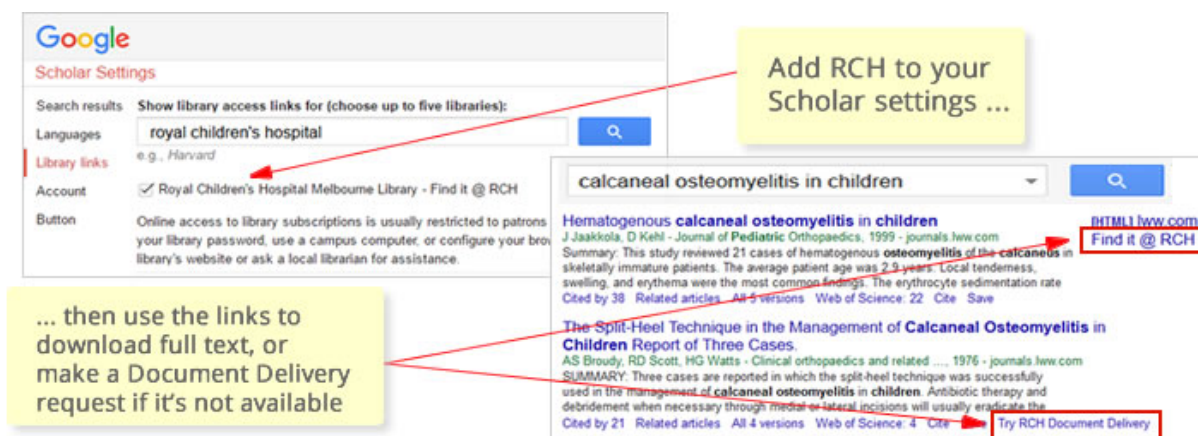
Google

Scholar Settings

Search results
Languages
Library links
Account
Button

Show library access links for (choose up to five libraries):

royal children's hospital

e.g., Harvard

✓ Royal Children's Hospital Melbourne Library - Find it @ RCH

Online access to library subscriptions is usually restricted to patrons your library password, use a campus computer, or configure your bro library's website or ask a local librarian for assistance.

Add RCH to your Scholar settings ...

calcaneal osteomyelitis in children

Hematogenous calcaneal osteomyelitis in children

[HTML] lww.com

J Jaakkola, D Kehl - Journal of Pediatric Orthopaedics, 1999 - journals.lww.com

Find it @ RCH

Summary: This study reviewed 21 cases of hematogenous osteomyelitis of the calcaneus in skeletally immature patients. The average patient age was 2.9 years. Local tenderness, swelling, and erythema were the most common findings. The erythrocyte sedimentation rate

Cited by 38 Related articles All 5 versions Web of Science: 22 Cite Save

The Split-Heel Technique in the Management of Calcaneal Osteomyelitis in Children Report of Three Cases.

AS Broudy, RD Scott, HG Watts - Clinical orthopaedics and related ..., 1976 - journals.lww.com

SUMMARY: Three cases are reported in which the split-heel technique was successfully used in the management of calcaneal osteomyelitis in children. Antibiotic therapy and debridement when necessary through medial or lateral incisions will usually eradicate the

Cited by 21 Related articles All 4 versions Web of Science: 4 Cite

Try RCH Document Delivery

... then use the links to download full text, or make a Document Delivery request if it's not available